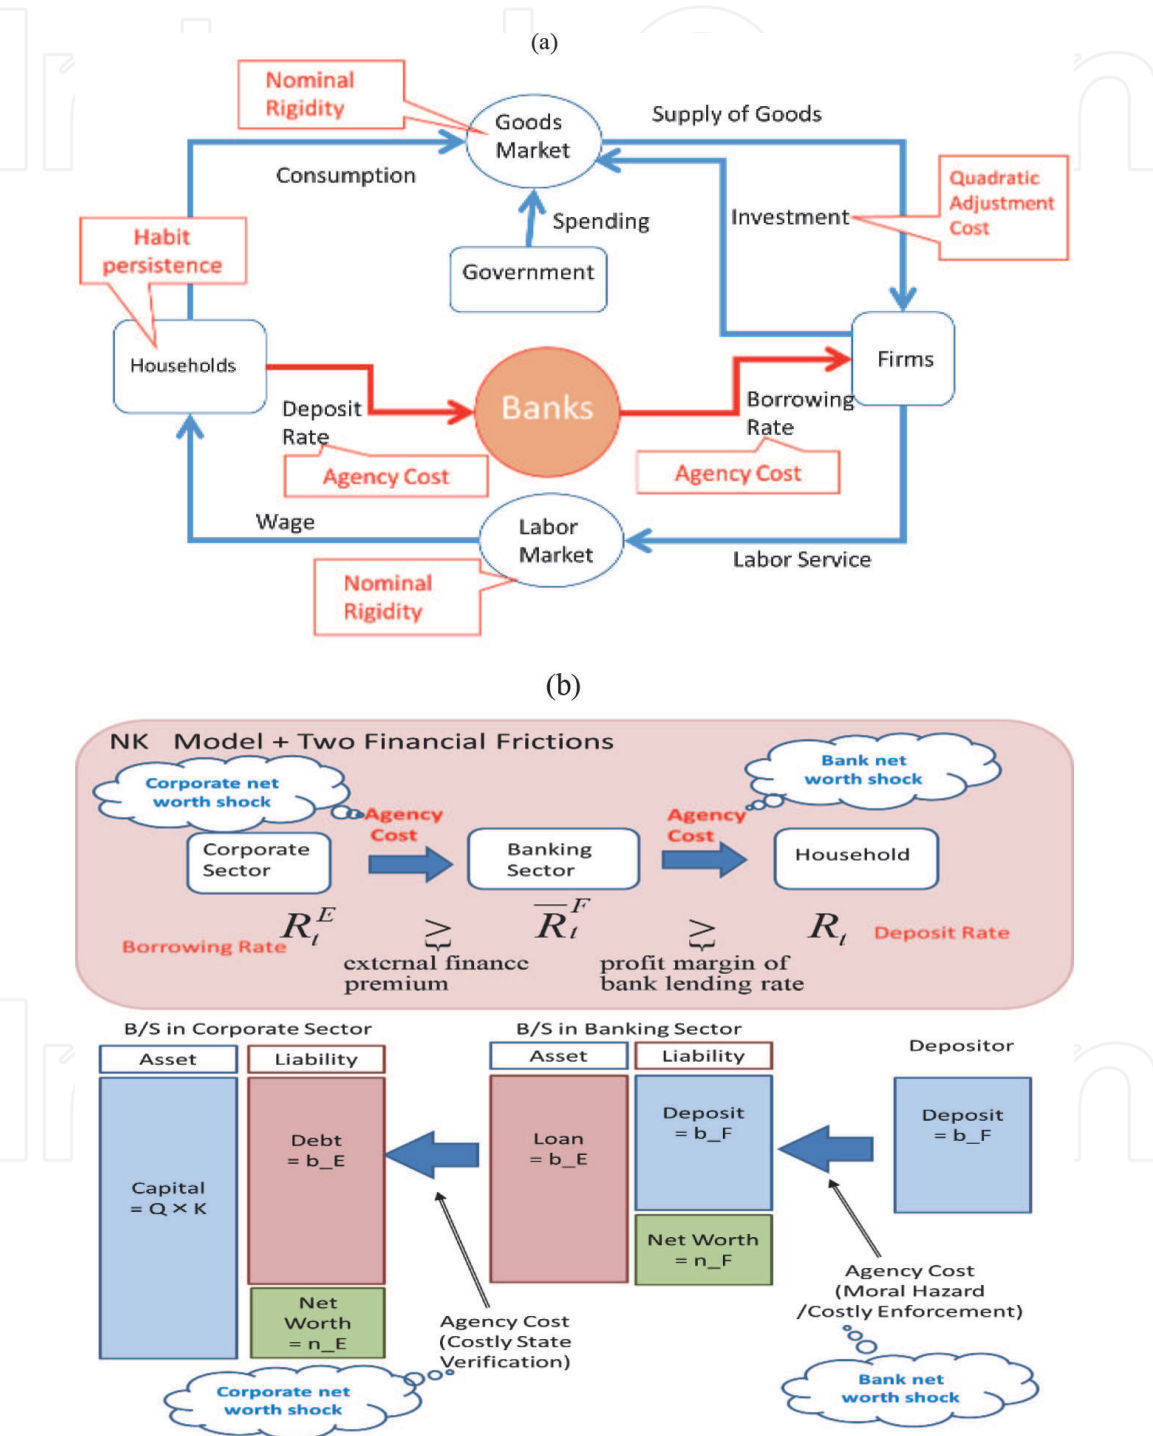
(a)

Nominal Rigidity

Goods Market

Supply of Goods

Consumption

Quadratic Adjustment Cost

Spending

Investment

Habit persistence

Government

Households

Firms

Deposit Rate

Banks

Borrowing Rate

Agency Cost

Agency Cost

Wage

Labor Market

Labor Service

Nominal Rigidity

(b)

NK Model + Two Financial Frictions

Corporate net worth shock

Bank net worth shock

Agency Cost

Agency Cost

Corporate Sector

Banking Sector

Household

Borrowing Rate $R_t^E$ $\underbrace{\geq}$ external finance premium $\overline{R}_t^F$ $\underbrace{\geq}$ profit margin of bank lending rate $R_t$ Deposit Rate

B/S in Corporate Sector

| Asset | Liability |
|---|---|
| Capital = Q × K | Debt = b_E |
| | Net Worth = n_E |

B/S in Banking Sector

| Asset | Liability |
|---|---|
| Loan = b_E | Deposit = b_F |
| | Net Worth = n_F |

Depositor

Deposit = b_F

Agency Cost (Costly State Verification)

Agency Cost (Moral Hazard /Costly Enforcement)

Corporate net worth shock

Bank net worth shock